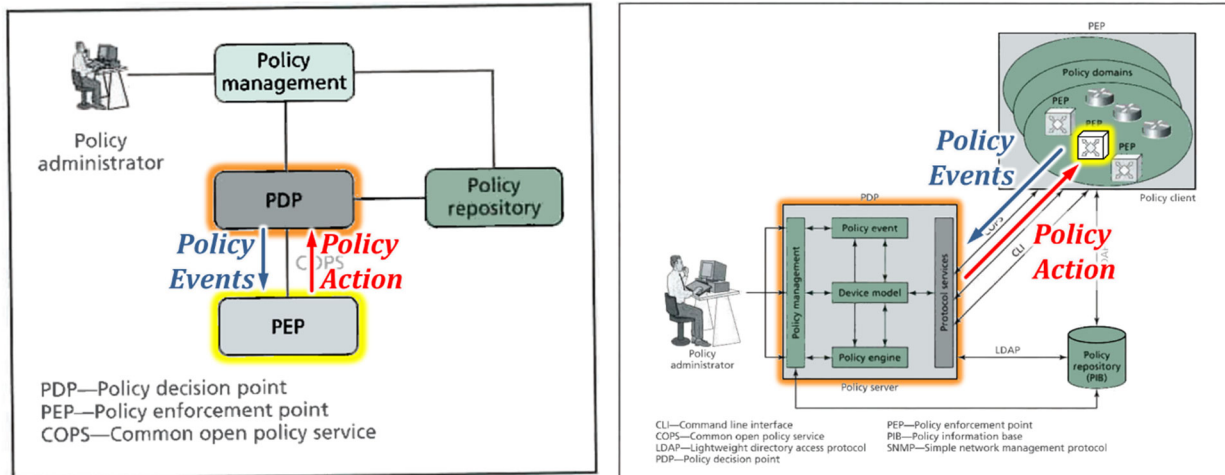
Policy management

Policy administrator

PDP

Policy repository

Policy Events

COPS

Policy Action

PEP

PDP—Policy decision point
PEP—Policy enforcement point
COPS—Common open policy service

PEP

Policy domains

PEP

PEP

PEP

Policy Events

Policy client

PDP

Policy event

Device model

Policy engine

Policy management

Protocol services

COPS

CLI

SNMP

Policy Action

Policy administrator

Policy server

LDAP

Policy repository (PIB)

CLI—Command line interface
COPS—Common open policy service
LDAP—Lightweight directory access protocol
PDP—Policy decision point

PEP—Policy enforcement point
PIB—Policy information base
SNMP—Simple network management protocol